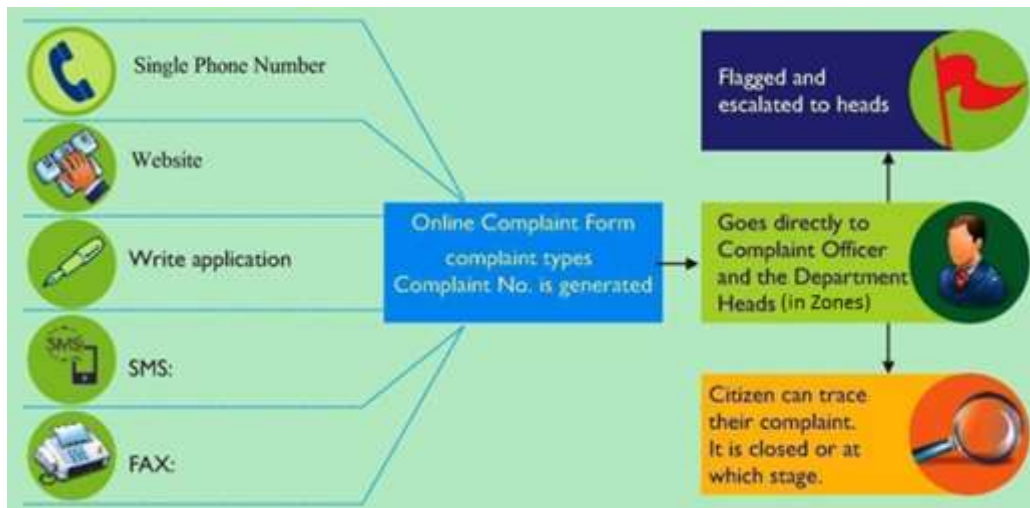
Single Phone Number

Website

Write application

SMS

SMS:

FAX:

Online Complaint Form
complaint types
Complaint No. is generated

Flagged and escalated to heads

Goes directly to Complaint Officer and the Department Heads (in Zones)

Citizen can trace their complaint. It is closed or at which stage.